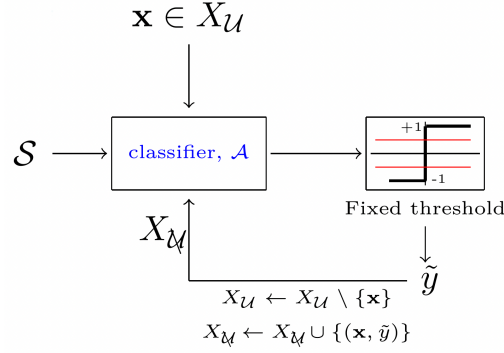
$\mathbf{x} \in X_{\mathcal{U}}$

$\mathcal{S}$

classifier, $\mathcal{A}$

+1

-1

Fixed threshold

$X_{\mathcal{M}}$

$\tilde{y}$

$X_{\mathcal{U}} \leftarrow X_{\mathcal{U}} \setminus \{\mathbf{x}\}$

$X_{\mathcal{M}} \leftarrow X_{\mathcal{M}} \cup \{(\mathbf{x}, \tilde{y})\}$